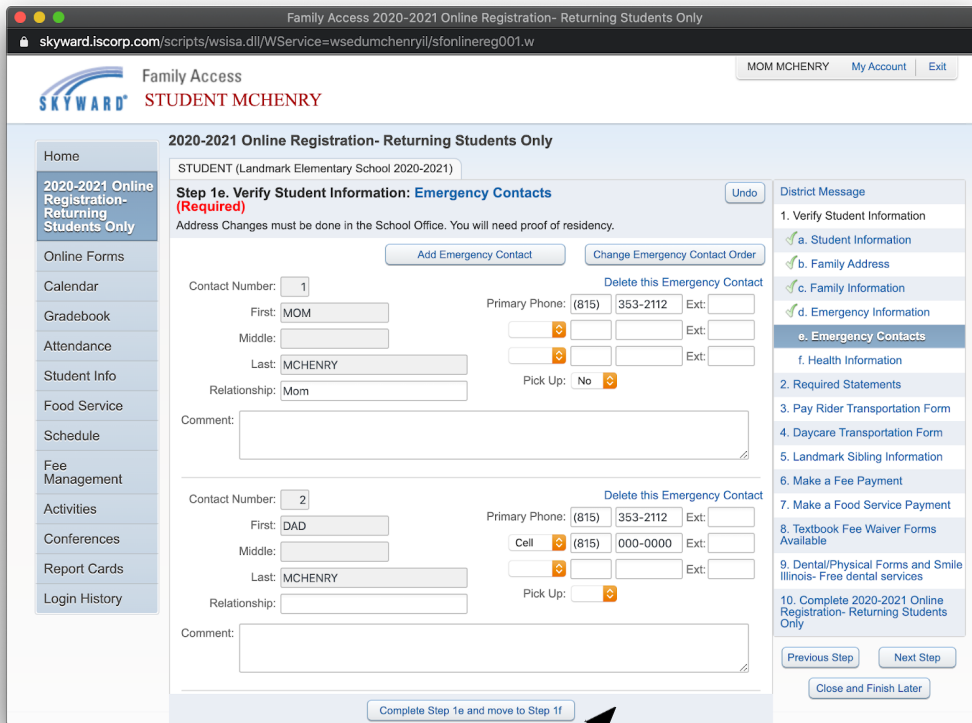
Family Access 2020-2021 Online Registration- Returning Students Only

skyward.iscorp.com/scripts/wsisa.dll/WService=wsedumchenryil/sfonlinereg001.w

SKYWARD® Family Access
STUDENT MCHENRY

MOM MCHENRY My Account Exit

Home
2020-2021 Online Registration- Returning Students Only
Online Forms
Calendar
Gradebook
Attendance
Student Info
Food Service
Schedule
Fee Management
Activities
Conferences
Report Cards
Login History

2020-2021 Online Registration- Returning Students Only

STUDENT (Landmark Elementary School 2020-2021)

Step 1e. Verify Student Information: Emergency Contacts
(Required)
Address Changes must be done in the School Office. You will need proof of residency.

Undo

Add Emergency Contact Change Emergency Contact Order

Contact Number: 1
Delete this Emergency Contact
First: MOM
Primary Phone: (815) 353-2112 Ext:
Middle:
Ext:
Last: MCHENRY
Ext:
Relationship: Mom
Pick Up: No
Comment:

Contact Number: 2
Delete this Emergency Contact
First: DAD
Primary Phone: (815) 353-2112 Ext:
Middle:
Cell (815) 000-0000 Ext:
Last: MCHENRY
Ext:
Relationship:
Pick Up:
Comment:

Complete Step 1e and move to Step 1f

District Message
1. Verify Student Information
a. Student Information
b. Family Address
c. Family Information
d. Emergency Information
e. Emergency Contacts
f. Health Information
2. Required Statements
3. Pay Rider Transportation Form
4. Daycare Transportation Form
5. Landmark Sibling Information
6. Make a Fee Payment
7. Make a Food Service Payment
8. Textbook Fee Waiver Forms Available
9. Dental/Physical Forms and Smile Illinois- Free dental services
10. Complete 2020-2021 Online Registration- Returning Students Only

Previous Step Next Step
Close and Finish Later